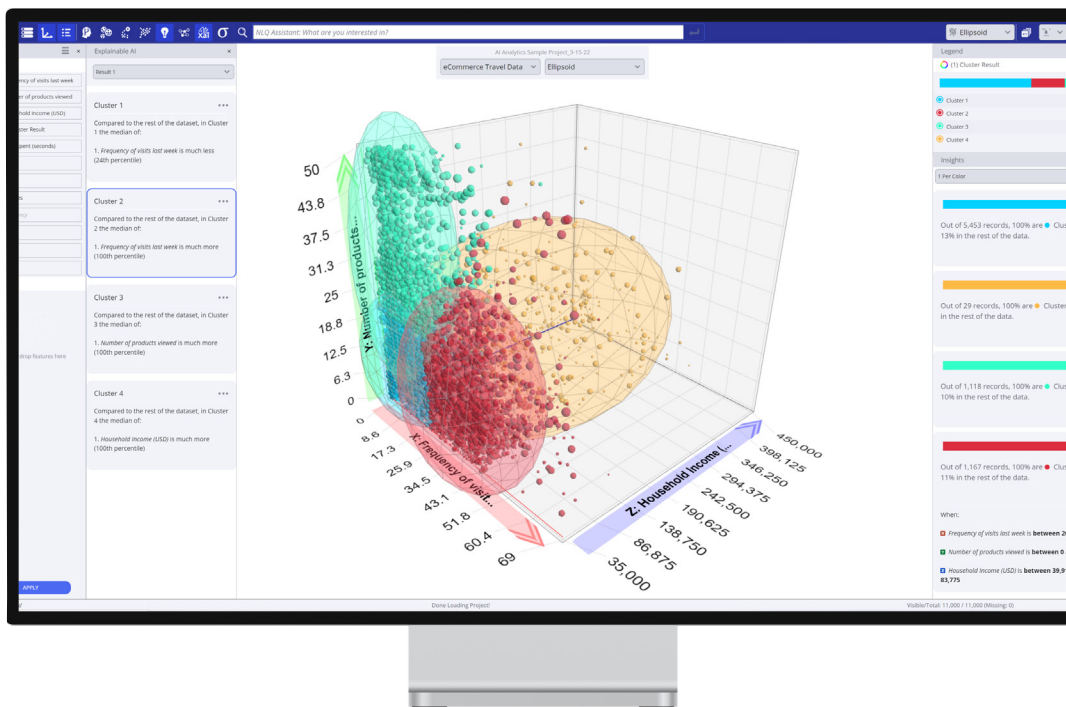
NLQ Assistant: What are you interested in?

Ellipsoid

Explainable AI

Result 1

ency of visits last week
er of products viewed
hold Income (USD)
per Result
pent (seconds)

drop features here

APPLY

Cluster 1

Compared to the rest of the dataset, in Cluster 1 the median of:

1. *Frequency of visits last week* is much less (24th percentile)

Cluster 2

Compared to the rest of the dataset, in Cluster 2 the median of:

1. *Frequency of visits last week* is much more (100th percentile)

Cluster 3

Compared to the rest of the dataset, in Cluster 3 the median of:

1. *Number of products viewed* is much more (100th percentile)

Cluster 4

Compared to the rest of the dataset, in Cluster 4 the median of:

1. *Household Income (USD)* is much more (100th percentile)

AI Analytics Sample Project_5-15-22

eCommerce Travel Data

Ellipsoid

Y: Number of products...

50
43.8
37.5
31.3
25
18.8
12.5
6.3
0

X: Frequency of visit...

0
8.6
17.3
25.9
34.5
43.1
51.8
60.4
69

Z: Household Income (...

450,000
398,125
346,250
294,375
242,500
190,625
138,750
86,875
35,000

Legend

(1) Cluster Result

Cluster 1
Cluster 2
Cluster 3
Cluster 4

Insights

1 Per Color

Out of 5,453 records, 100% are Clus 13% in the rest of the data.

Out of 29 records, 100% are Cluster in the rest of the data.

Out of 1,118 records, 100% are Clus 10% in the rest of the data.

Out of 1,167 records, 100% are Clus 11% in the rest of the data.

When:

*Frequency of visits last week* is **between 2**

*Number of products viewed* is **between 0**

*Household Income (USD)* is **between 39,9** 83,775

Done Loading Project!

Visible/Total: 11,000 / 11,000 (Missing: 0)